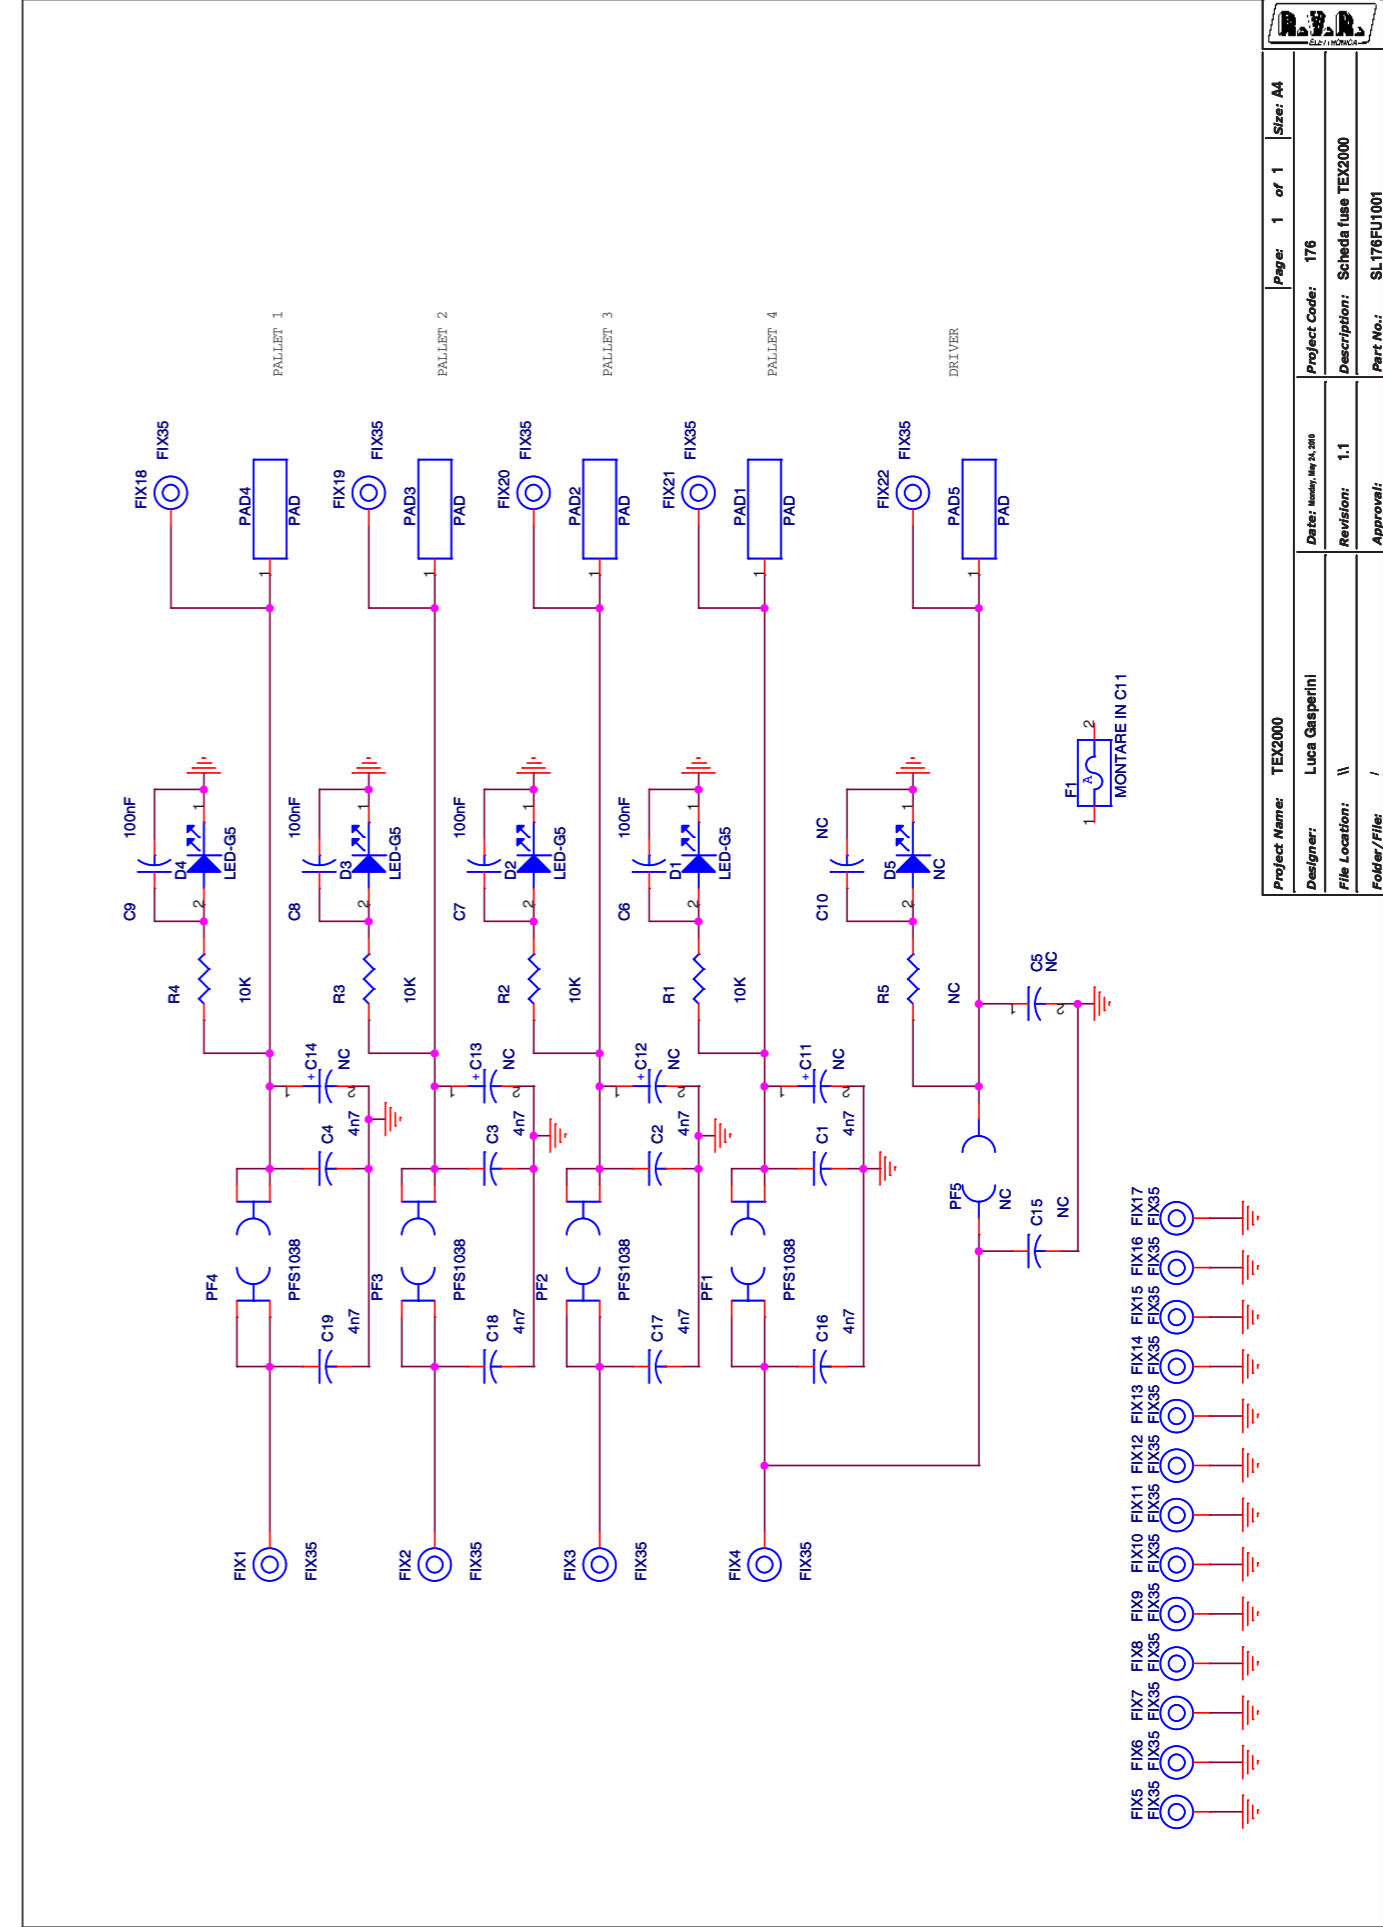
R.V.R. ELETTRONICA

Project Name: TEX2000
Designer: Luca Gasperini
File Location: \\
Folder/File: /
Date: Monday, May 24, 2010
Revision: 1.1
Approval:
Page: 1 of 1
Size: A4
Project Code: 176
Description: Scheda fuse TEX2000
Part No.: SL176FU1001

PALLET 1
PALLET 2
PALLET 3
PALLET 4
DRIVER

FIX18 FIX35
FIX19 FIX35
FIX20 FIX35
FIX21 FIX35
FIX22 FIX35

PAD4 PAD 1
PAD3 PAD 1
PAD2 PAD 1
PAD1 PAD 1
PAD5 PAD 1

C9 100nF
D4 LED-G5 1 2
C8 100nF
D3 LED-G5 1 2
C7 100nF
D2 LED-G5 1 2
C6 100nF
D1 LED-G5 1 2
C10 NC
D5 NC 1 2

F1 A 1 2
MONTARE IN C11

R4 10K
R3 10K
R2 10K
R1 10K
R5 NC

C5 NC 1 2

+C14 NC 1 2
+C13 NC 1 2
+C12 NC 1 2
+C11 NC 1 2

C4 4n7
C3 4n7
C2 4n7
C1 4n7

PF4 PFS1038
PF3 PFS1038
PF2 PFS1038
PF1
PF5 NC

C19 4n7
C18 4n7
C17 4n7
C16 4n7
C15 NC

FIX1 FIX35
FIX2 FIX35
FIX3 FIX35
FIX4 FIX35

FIX17 FIX35
FIX16 FIX35
FIX15 FIX35
FIX14 FIX35
FIX13 FIX35
FIX12 FIX35
FIX11 FIX35
FIX10 FIX35
FIX9 FIX35
FIX8 FIX35
FIX7 FIX35
FIX6 FIX35
FIX5 FIX35